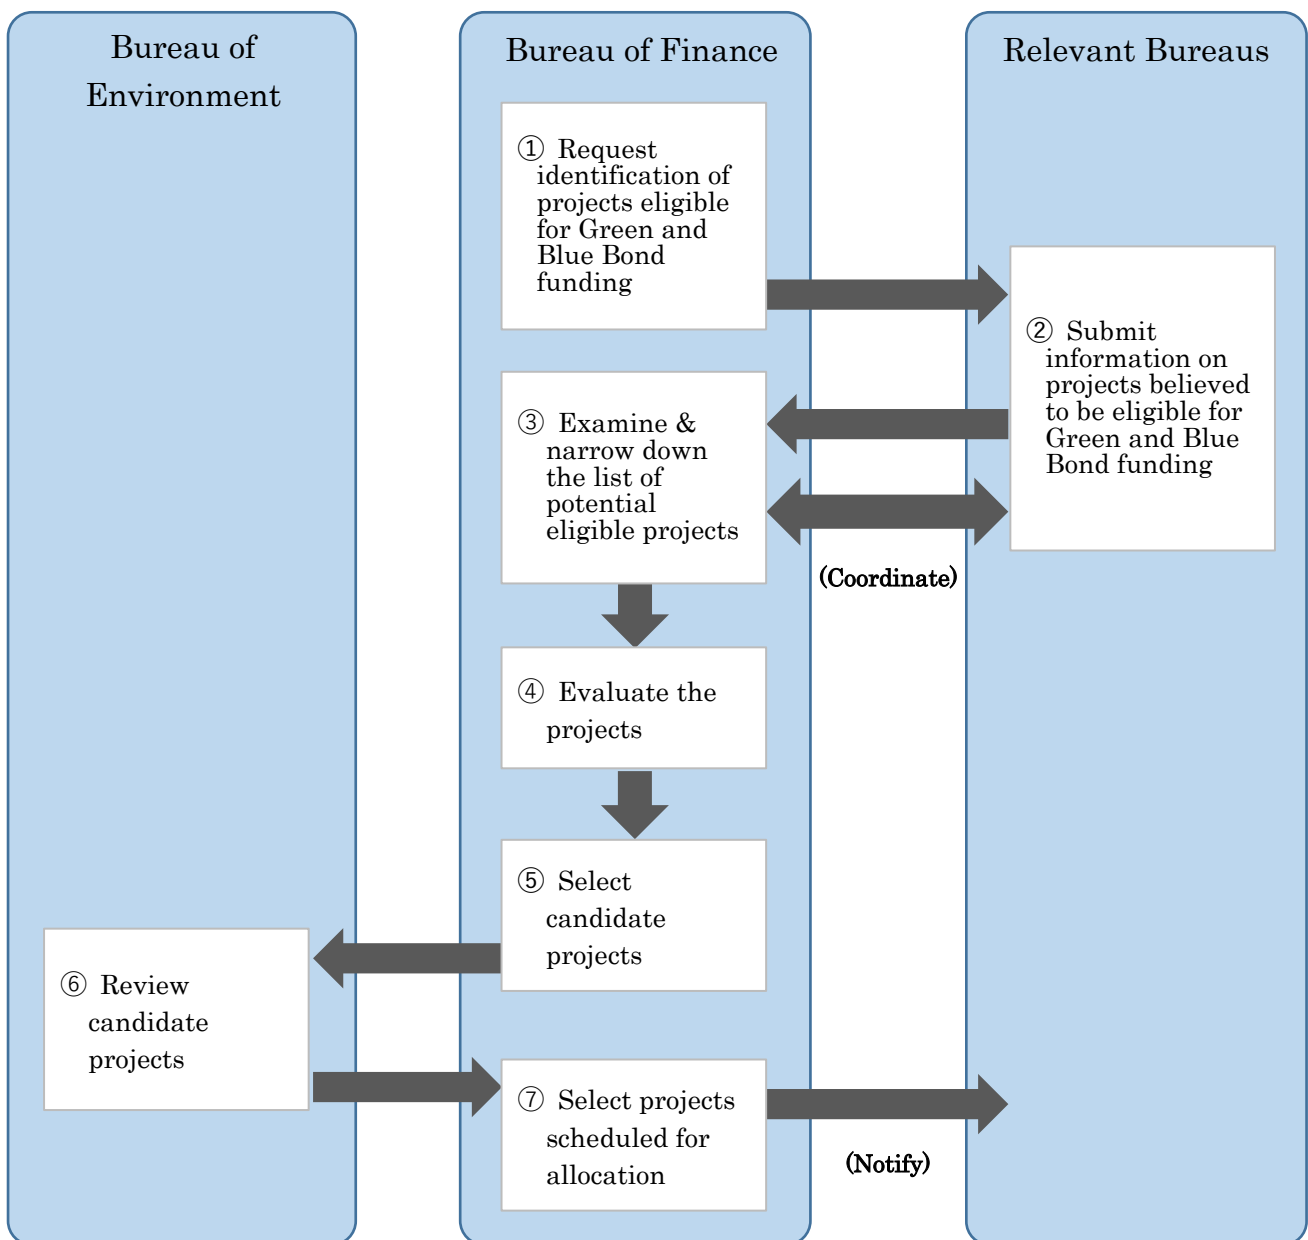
Bureau of Environment

Bureau of Finance

Relevant Bureaus

① Request identification of projects eligible for Green and Blue Bond funding

② Submit information on projects believed to be eligible for Green and Blue Bond funding

③ Examine & narrow down the list of potential eligible projects

(Coordinate)

④ Evaluate the projects

⑤ Select candidate projects

⑥ Review candidate projects

⑦ Select projects scheduled for allocation

(Notify)